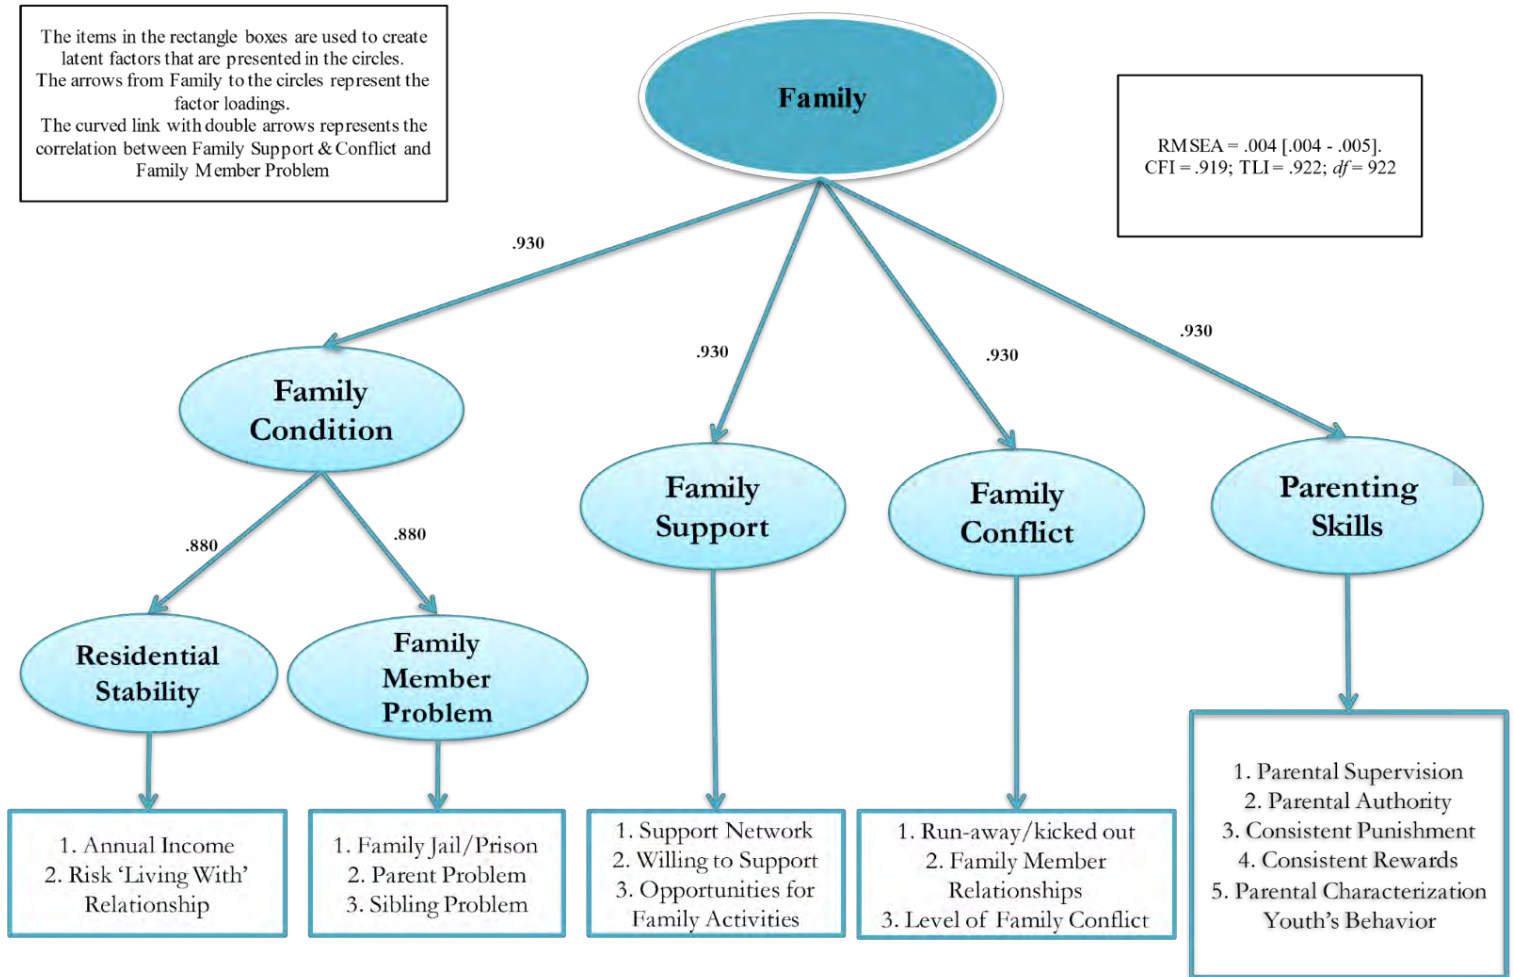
The items in the rectangle boxes are used to create latent factors that are presented in the circles.
The arrows from Family to the circles represent the factor loadings.
The curved link with double arrows represents the correlation between Family Support & Conflict and Family Member Problem

Family

RMSEA = .004 [.004 - .005].
CFI = .919; TLI = .922; $df$ = 922

.930

.930

.930

.930

Family Condition

.880

.880

Family Support

Family Conflict

Parenting Skills

Residential Stability

Family Member Problem

1. Annual Income
2. Risk 'Living With' Relationship

1. Family Jail/Prison
2. Parent Problem
3. Sibling Problem

1. Support Network
2. Willing to Support
3. Opportunities for Family Activities

1. Run-away/kicked out
2. Family Member Relationships
3. Level of Family Conflict

1. Parental Supervision
2. Parental Authority
3. Consistent Punishment
4. Consistent Rewards
5. Parental Characterization Youth's Behavior